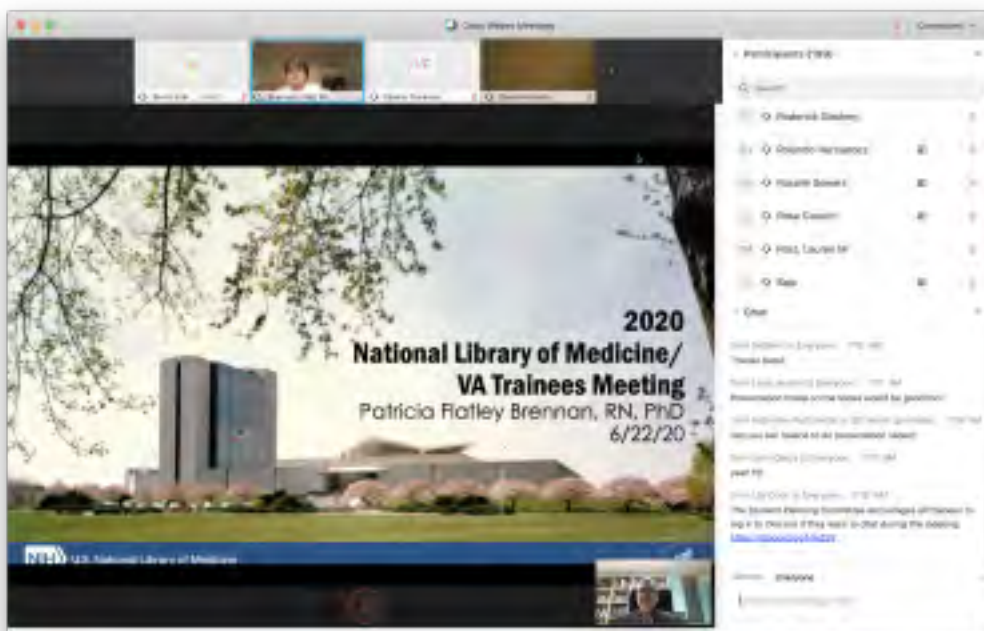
Cisco Webex Meetings

Participants (180)

Frederick Sinclair

Rolando Hernandez

Rosalie Bowers

Rina Cousin

Hart, Lauren M

Raja

Chat

Thanks Brent

Presentation slides on the tables would be good

Did you see Tealia at all presentation tables?

yeah ??

The Student Planning Committee encourages all trainees to log in to the slack if they want to chat during the meeting
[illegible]

Everyone

2020
National Library of Medicine/
VA Trainees Meeting
Patricia Flatley Brennan, RN, PhD
6/22/20

NIH U.S. National Library of Medicine